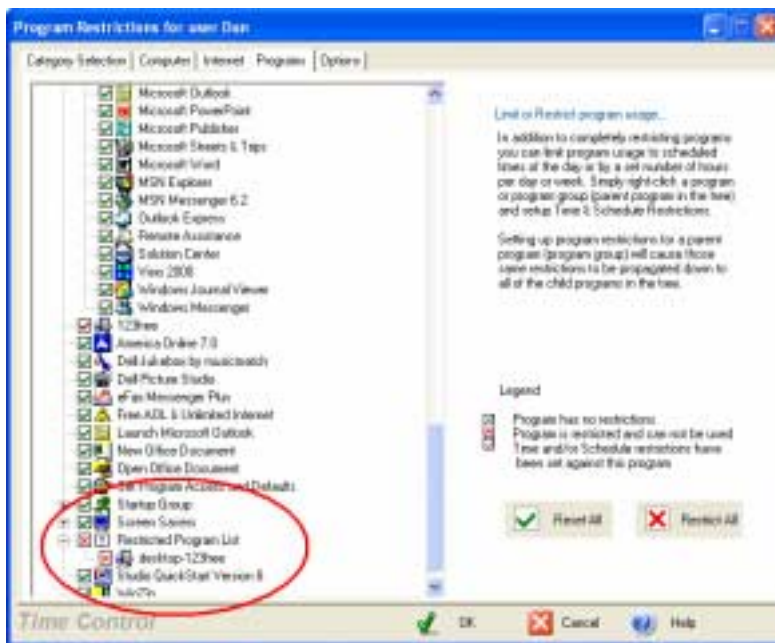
Program Restrictions for user Dan

Category Selection | Computer | Internet | Programs | Options

Microsoft Outlook
Microsoft PowerPoint
Microsoft Publisher
Microsoft Streets & Trips
Microsoft Word
MSN Explorer
MSN Messenger 6.2
Outlook Express
Remote Assistance
Solution Center
Visio 2000
Windows Journal Viewer
Windows Messenger
123free
America Online 7.0
Dell Jukebox by musicmatch
Dell Picture Studio
eFax Messenger Plus
Free AOL & Unlimited Internet
Launch Microsoft Outlook
New Office Document
Open Office Document
Set Program Access and Defaults
Startup Group
Screen Savers
Restricted Program List
desktop-123free
Studio QuickStart Version 8
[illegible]

Limit or Restrict program usage...

In addition to completely restricting programs you can limit program usage to scheduled times of the day or by a set number of hours per day or week. Simply right-click a program or program group (parent program in the tree) and setup Time & Schedule Restrictions.

Setting up program restrictions for a parent program (program group) will cause those same restrictions to be propagated down to all of the child programs in the tree.

Legend

Program has no restrictions
Program is restricted and can not be used
Time and/or Schedule restrictions have been set against this program

Reset All
Restrict All

Time Control
OK
Cancel
Help